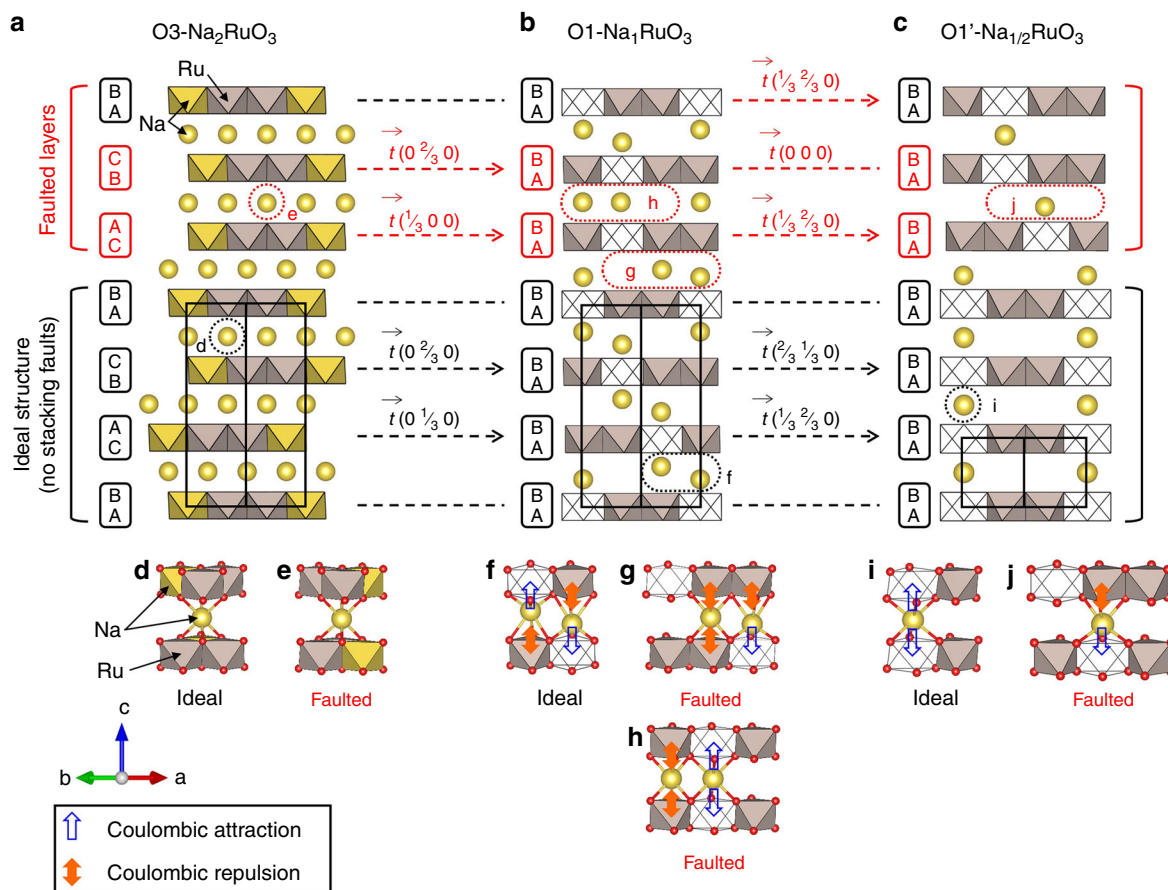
a O3-$Na_2RuO_3$

b O1-$Na_1RuO_3$

c O1'-$Na_{1/2}RuO_3$

Ru

Na

Faulted layers

B A

C B

A C

B A

C B

A C

B A

Ideal structure (no stacking faults)

e

d

$\vec{t}\,(0\ \frac{2}{3}\ 0)$

$\vec{t}\,(\frac{1}{3}\ 0\ 0)$

$\vec{t}\,(0\ \frac{2}{3}\ 0)$

$\vec{t}\,(0\ \frac{1}{3}\ 0)$

B A

B A

B A

B A

B A

B A

B A

h

g

f

$\vec{t}\,(\frac{1}{3}\ \frac{2}{3}\ 0)$

$\vec{t}\,(0\ 0\ 0)$

$\vec{t}\,(\frac{1}{3}\ \frac{2}{3}\ 0)$

$\vec{t}\,(\frac{2}{3}\ \frac{1}{3}\ 0)$

$\vec{t}\,(\frac{1}{3}\ \frac{2}{3}\ 0)$

B A

B A

B A

B A

B A

B A

B A

j

i

d

Na

Ru

Ideal

e

Faulted

f

Ideal

g

Faulted

h

Faulted

i

Ideal

j

Faulted

c

b

a

Coulombic attraction

Coulombic repulsion